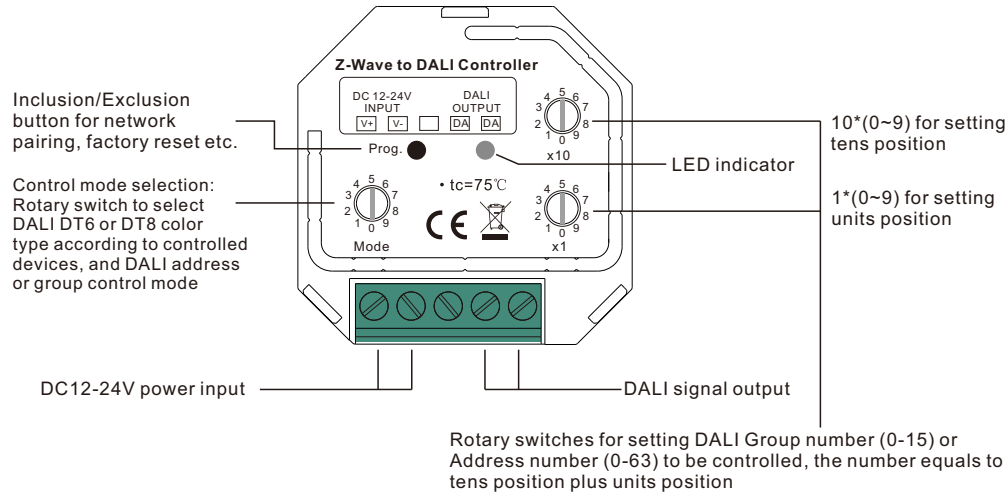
Z-Wave to DALI Controller

DC 12-24V INPUT
V+ V-

DALI OUTPUT
DA DA

3 4 5 6 7 2 8 1 0 9
x10

Inclusion/Exclusion button for network pairing, factory reset etc.

Prog.

LED indicator

10*(0~9) for setting tens position

Control mode selection: Rotary switch to select DALI DT6 or DT8 color type according to controlled devices, and DALI address or group control mode

3 4 5 6 7 2 8 1 0 9
Mode

• tc=75℃

CE

3 4 5 6 7 2 8 1 0 9
x1

1*(0~9) for setting units position

DC12-24V power input

DALI signal output

Rotary switches for setting DALI Group number (0-15) or Address number (0-63) to be controlled, the number equals to tens position plus units position